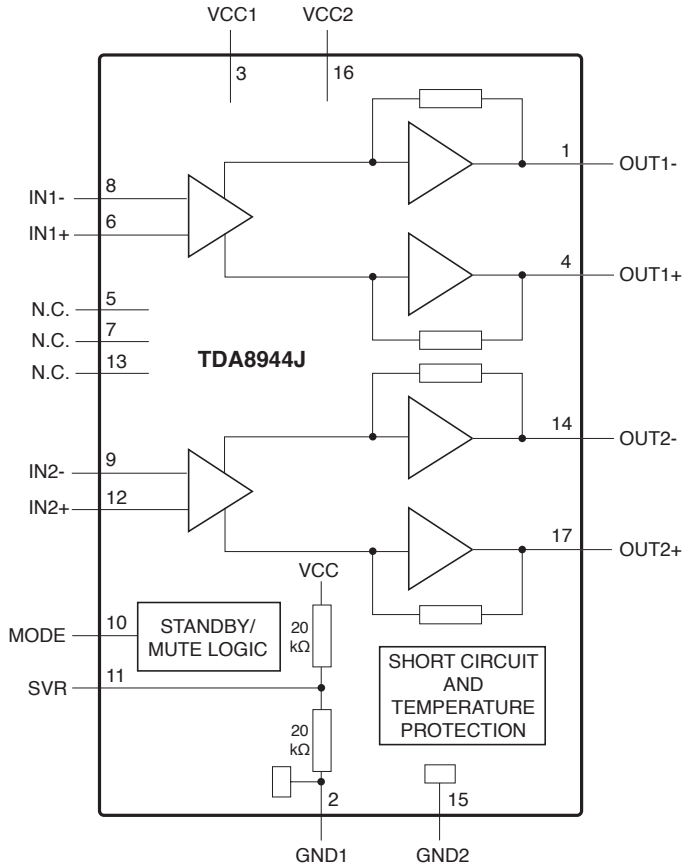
VCC1 VCC2

3 16

1 OUT1-

IN1- 8

IN1+ 6

4 OUT1+

N.C. 5

N.C. 7

N.C. 13

TDA8944J

14 OUT2-

IN2- 9

IN2+ 12

17 OUT2+

VCC

MODE 10

STANDBY/ MUTE LOGIC

20 kΩ

SHORT CIRCUIT AND TEMPERATURE PROTECTION

SVR 11

20 kΩ

2 15

GND1 GND2